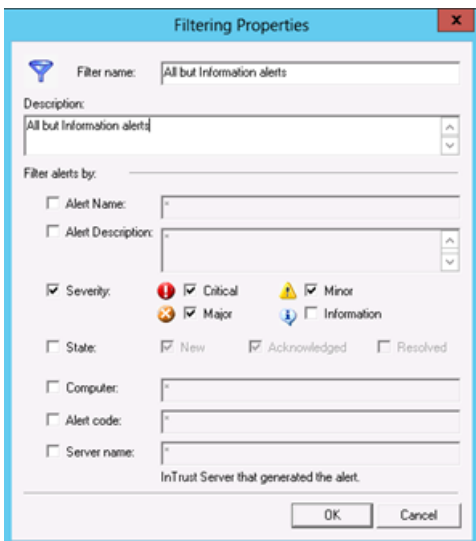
Filtering Properties

x

Filter name: All but Information alerts

Description:

All but Information alerts

Filter alerts by:

Alert Name: *

Alert Description: *

Severity: Critical Minor Major Information

State: New Acknowledged Resolved

Computer: *

Alert code: *

Server name: *

InTrust Server that generated the alert.

OK Cancel